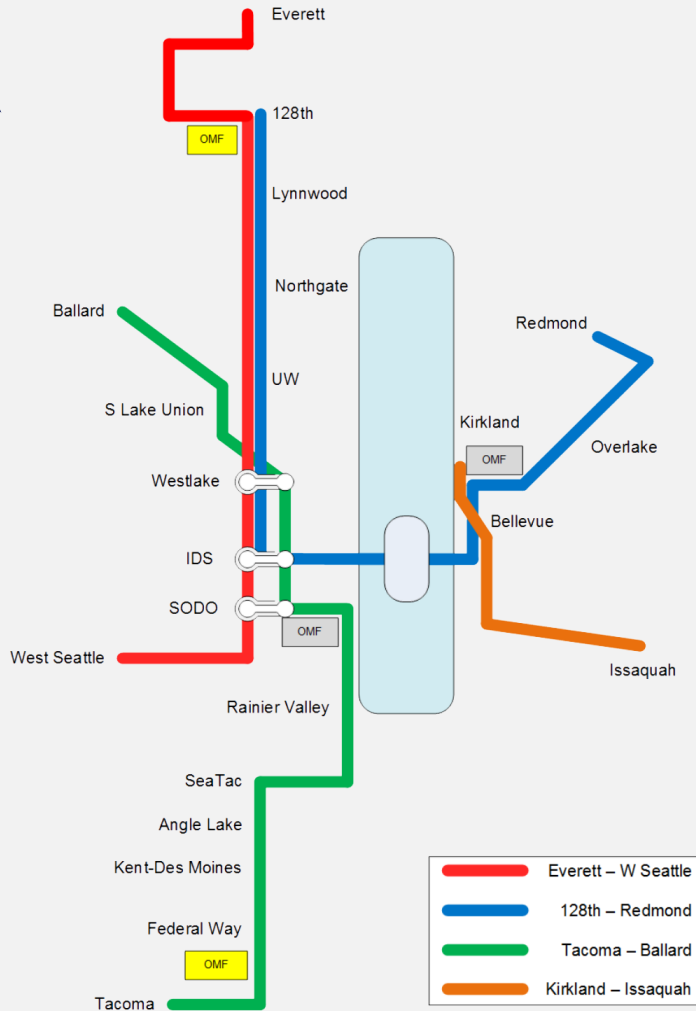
Everett
OMF
128th
Lynnwood
Northgate
Ballard
UW
S Lake Union
Westlake
IDS
SODO
OMF
West Seattle
Rainier Valley
SeaTac
Angle Lake
Kent-Des Moines
Federal Way
OMF
Tacoma
Redmond
Kirkland
OMF
Overlake
Bellevue
Issaquah

| | |
|---|---|
| | Everett – W Seattle |
| | 128th – Redmond |
| | Tacoma – Ballard |
| | Kirkland – Issaquah |